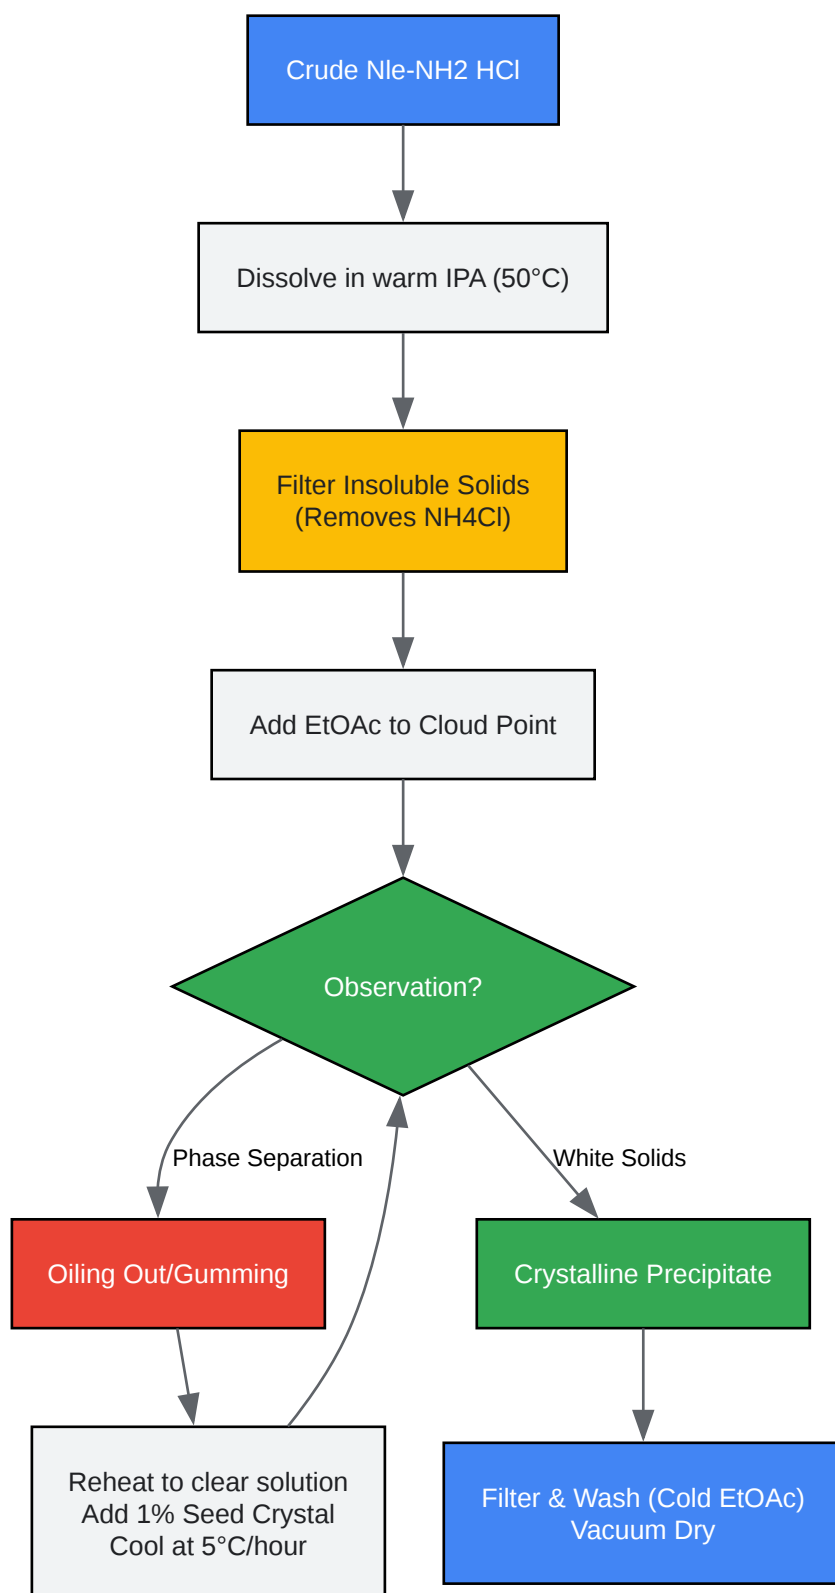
Crude Nle-NH2 HCl

Dissolve in warm IPA (50°C)

Filter Insoluble Solids
(Removes NH4Cl)

Add EtOAc to Cloud Point

Observation?

Phase Separation

White Solids

Oiling Out/Gumming

Crystalline Precipitate

Reheat to clear solution
Add 1% Seed Crystal
Cool at 5°C/hour

Filter & Wash (Cold EtOAc)
Vacuum Dry